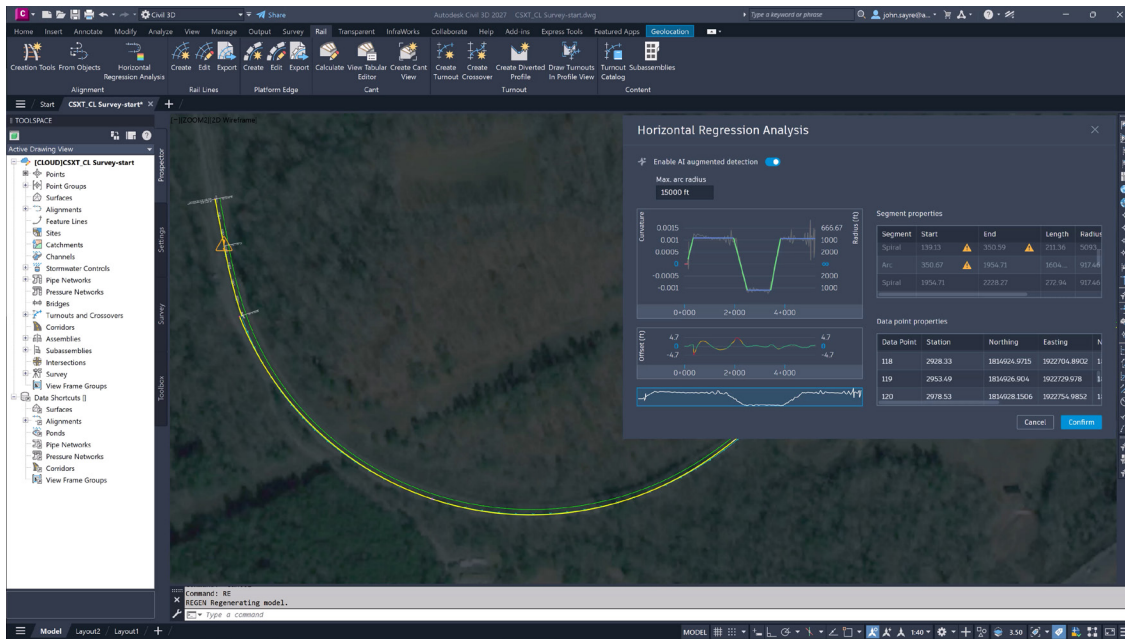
Civil 3D Share Autodesk Civil 3D 2027 CSXT_CL Survey-start.dwg Type a keyword or phrase john.sayre@a...

Home Insert Annotate Modify Analyze View Manage Output Survey Rail Transparent InfraWorks Collaborate Help Add-ins Express Tools Featured Apps Geolocation

Creation Tools From Objects Horizontal Regression Analysis
Alignment
Create Edit Export
Rail Lines
Create Edit Export
Platform Edge
Calculate View Tabular Editor Create Cant View
Cant
Create Turnout Create Crossover Create Diverted Profile Draw Turnouts In Profile View
Turnout
Turnout Catalog Subassemblies
Content

Start CSXT_CL Survey-start*

TOOLSPACE
Active Drawing View
[CLOUD]CSXT_CL Survey-start
Points
Point Groups
Surfaces
Alignments
Feature Lines
Sites
Catchments
Channels
Stormwater Controls
Pipe Networks
Pressure Networks
Bridges
Turnouts and Crossovers
Corridors
Assemblies
Subassemblies
Intersections
Survey
View Frame Groups
Data Shortcuts []
Surfaces
Alignments
Ponds
Pipe Networks
Pressure Networks
Corridors
View Frame Groups

Prospector Settings Survey Toolbox

[-][ZOOM][2D Wireframe]

Horizontal Regression Analysis

Enable AI augmented detection
Max. arc radius
15000 ft

Curvature
0.0015
0.001
0.0005
0
-0.0005
-0.001
Radius (ft)
666.67
1000
2000
∞
2000
1000
0+000 2+000 4+000

Offset (ft)
4.7
0
-4.7
4.7
0
-4.7
0+000 2+000 4+000

Segment properties
| Segment | Start | End | Length | Radius |
|---|---|---|---|---|
| Spiral | 139.13 | 350.59 | 211.36 | 5093. |
| Arc | 350.67 | 1954.71 | 1604.... | 917.6 |
| Spiral | 1954.71 | 2228.27 | 272.94 | 917.66 |

Data point properties
| Data Point | Station | Northing | Easting | N |
|---|---|---|---|---|
| 118 | 2928.33 | 1814924.9715 | 1922704.8902 | 1 |
| 119 | 2953.49 | 1814926.904 | 1922729.978 | 1 |
| 120 | 2978.53 | 1814928.1506 | 1922754.9852 | 1 |

Cancel Confirm

Command: RE
REGEN Regenerating model.
Type a command

Model Layout2 Layout1

MODEL 1:40 3.50